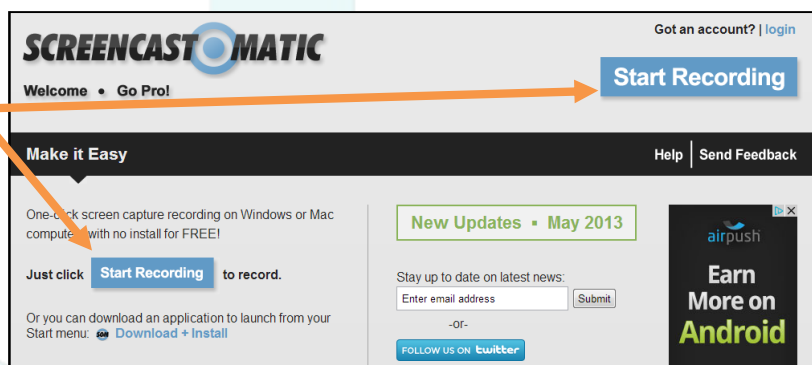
SCREENCAST O MATIC

Got an account? | login

Welcome • Go Pro!

Start Recording

Make it Easy

Help | Send Feedback

One-click screen capture recording on Windows or Mac computer with no install for FREE!

Just click Start Recording to record.

Or you can download an application to launch from your Start menu: Download + Install

New Updates • May 2013

Stay up to date on latest news:

Enter email address Submit

-or-

FOLLOW US ON twitter

airpush

Earn More on Android